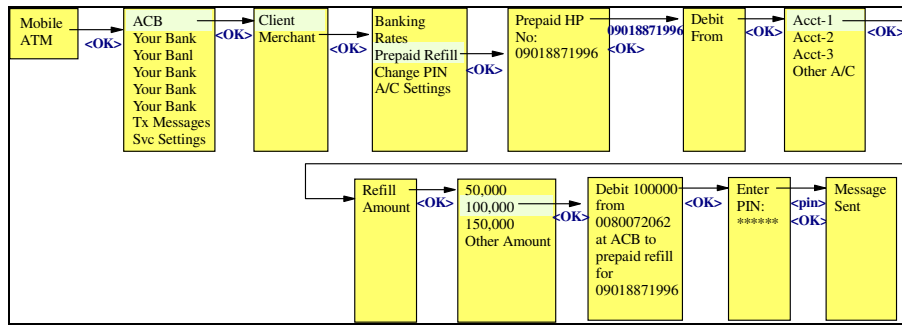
Mobile ATM

<OK>

ACB
Your Bank
Your Banl
Your Bank
Your Bank
Your Bank
Tx Messages
Svc Settings

<OK>

Client
Merchant

<OK>

Banking
Rates
Prepaid Refill
Change PIN
A/C Settings

<OK>

Prepaid HP No:
09018871996

09018871996
<OK>

Debit From

<OK>

Acct-1
Acct-2
Acct-3
Other A/C

<OK>

Refill Amount

<OK>

50,000
100,000
150,000
Other Amount

<OK>

Debit 100000 from 0080072062 at ACB to prepaid refill for 09018871996

<OK>

Enter PIN:
******

<pin>
<OK>

Message Sent